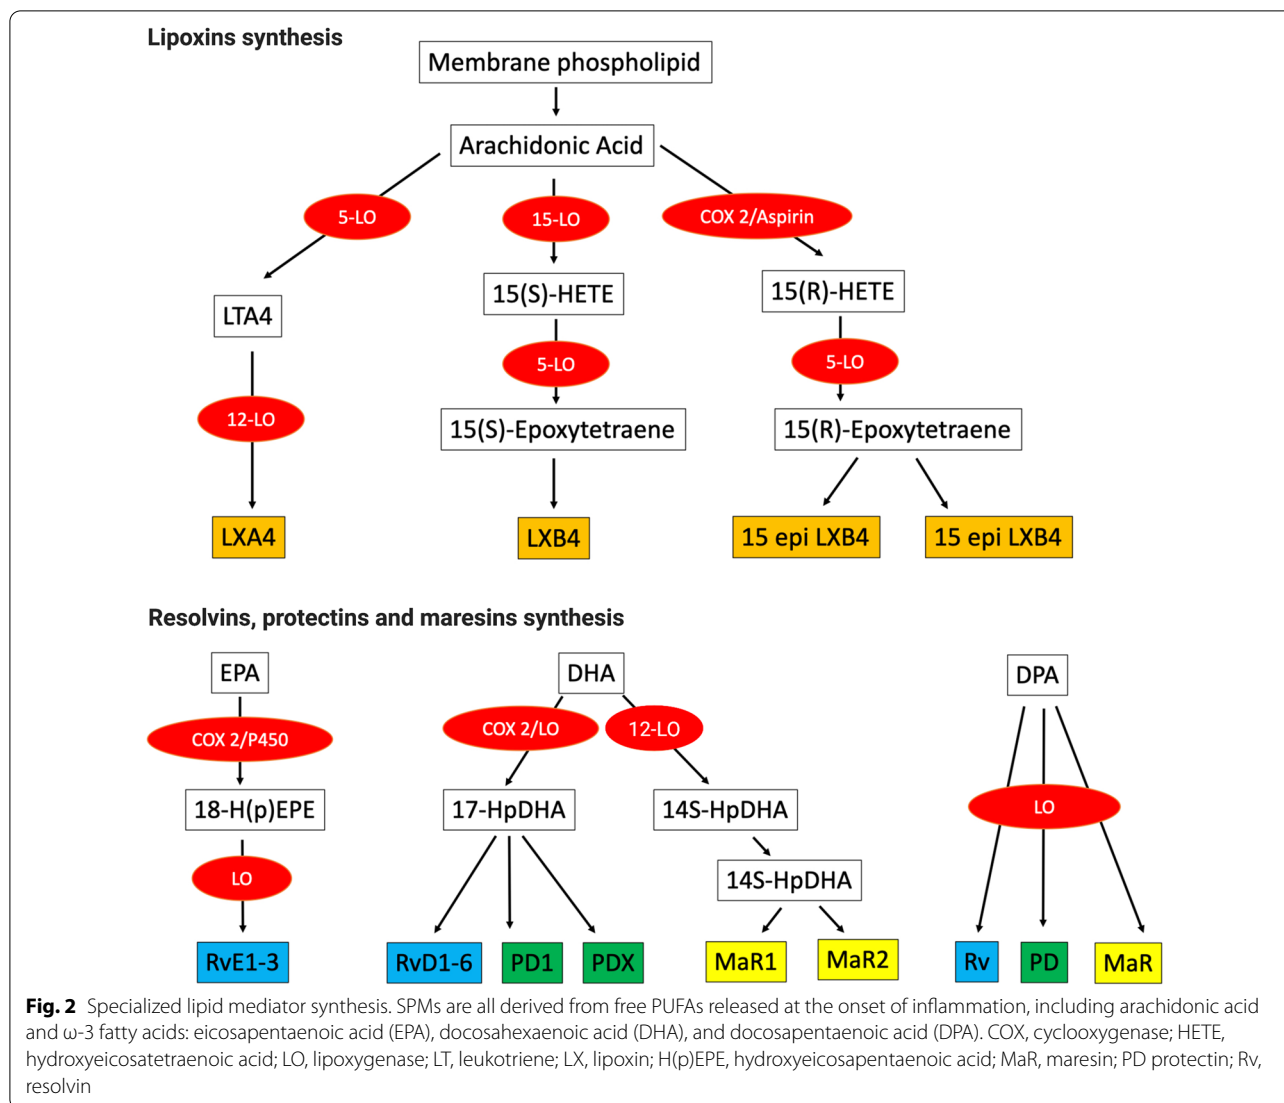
Lipoxins synthesis

Membrane phospholipid

Arachidonic Acid

5-LO

15-LO

COX 2/Aspirin

LTA4

15(S)-HETE

15(R)-HETE

5-LO

5-LO

12-LO

15(S)-Epoxytetraene

15(R)-Epoxytetraene

LXA4

LXB4

15 epi LXB4

15 epi LXB4

Resolvins, protectins and maresins synthesis

EPA

DHA

DPA

COX 2/P450

COX 2/LO

12-LO

18-H(p)EPE

17-HpDHA

14S-HpDHA

LO

LO

14S-HpDHA

RvE1-3

RvD1-6

PD1

PDX

MaR1

MaR2

Rv

PD

MaR

**Fig. 2** Specialized lipid mediator synthesis. SPMs are all derived from free PUFAs released at the onset of inflammation, including arachidonic acid and ω-3 fatty acids: eicosapentaenoic acid (EPA), docosahexaenoic acid (DHA), and docosapentaenoic acid (DPA). COX, cyclooxygenase; HETE, hydroxyeicosatetraenoic acid; LO, lipoxygenase; LT, leukotriene; LX, lipoxin; H(p)EPE, hydroxyeicosapentaenoic acid; MaR, maresin; PD protectin; Rv, resolvin